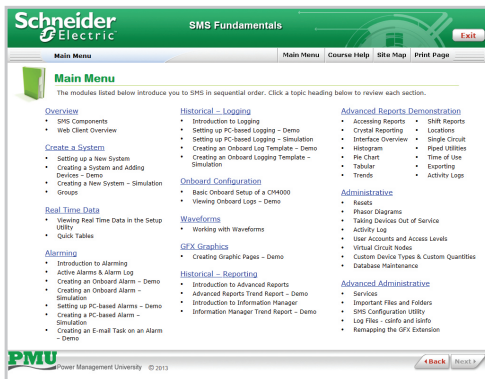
Schneider Electric

SMS Fundamentals

Exit

Main Menu

Main Menu | Course Help | Site Map | Print Page

Main Menu

The modules listed below introduce you to SMS in sequential order. Click a topic heading below to review each section.

Overview
• SMS Components
• Web Client Overview

Create a System
• Setting up a New System
• Creating a System and Adding Devices – Demo
• Creating a New System – Simulation
• Groups

Real Time Data
• Viewing Real Time Data in the Setup Utility
• Quick Tables

Alarming
• Introduction to Alarming
• Active Alarms & Alarm Log
• Creating an Onboard Alarm – Demo
• Creating an Onboard Alarm – Simulation
• Setting up PC-based Alarms – Demo
• Creating a PC-based Alarm – Simulation
• Creating an E-mail Task on an Alarm – Demo

Historical – Logging
• Introduction to Logging
• Setting up PC-based Logging – Demo
• Setting up PC-based Logging – Simulation
• Creating an Onboard Log Template – Demo
• Creating an Onboard Log Template – Simulation

Onboard Configuration
• Basic Onboard Setup of a CM4000
• Viewing Onboard Logs – Demo

Waveforms
• Working with Waveforms

GFX Graphics
• Creating Graphic Pages – Demo

Historical – Reporting
• Introduction to Advanced Reports
• Advanced Reports Trend Report – Demo
• Introduction to Information Manager
• Information Manager Trend Report – Demo

Advanced Reports Demonstration
• Accessing Reports
• Crystal Reporting
• Interface Overview
• Histogram
• Pie Chart
• Tabular
• Trends
• Shift Reports
• Locations
• Single Circuit
• Piped Utilities
• Time of Use
• Exporting
• Activity Logs

Administrative
• Resets
• Phasor Diagrams
• Taking Devices Out of Service
• Activity Log
• User Accounts and Access Levels
• Virtual Circuit Nodes
• Custom Device Types & Custom Quantities
• Database Maintenance

Advanced Administrative
• Services
• Important Files and Folders
• SMS Configuration Utility
• Log Files - csinfo and isinfo
• Remapping the GFX Extension

PMU Power Management University © 2013

◄Back Next►